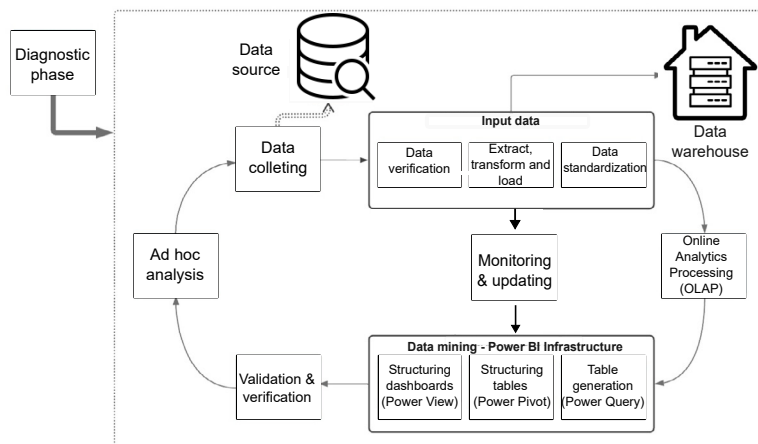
Diagnostic phase

Data source

Data warehouse

Data colleting

Input data

Data verification

Extract, transform and load

Data standardization

Monitoring & updating

Online Analytics Processing (OLAP)

Ad hoc analysis

Data mining - Power BI Infrastructure

Structuring dashboards (Power View)

Structuring tables (Power Pivot)

Table generation (Power Query)

Validation & verification